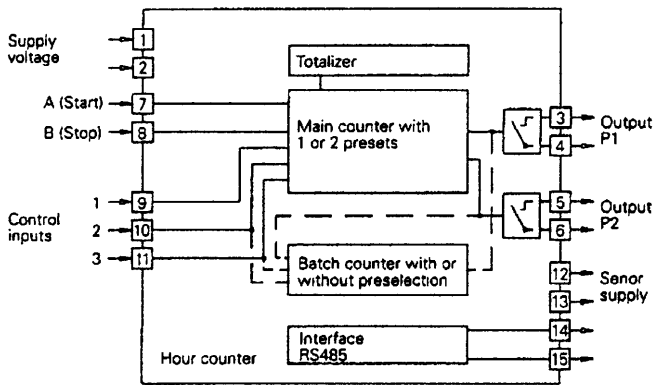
Supply voltage

1

2

Totalizer

A (Start)

7

B (Stop)

8

Main counter with 1 or 2 presets

3

Output P1

4

1

9

Control inputs

2

10

5

Output P2

6

3

11

Batch counter with or without preselection

12

Senor supply

13

Interface RS485

14

Hour counter

15